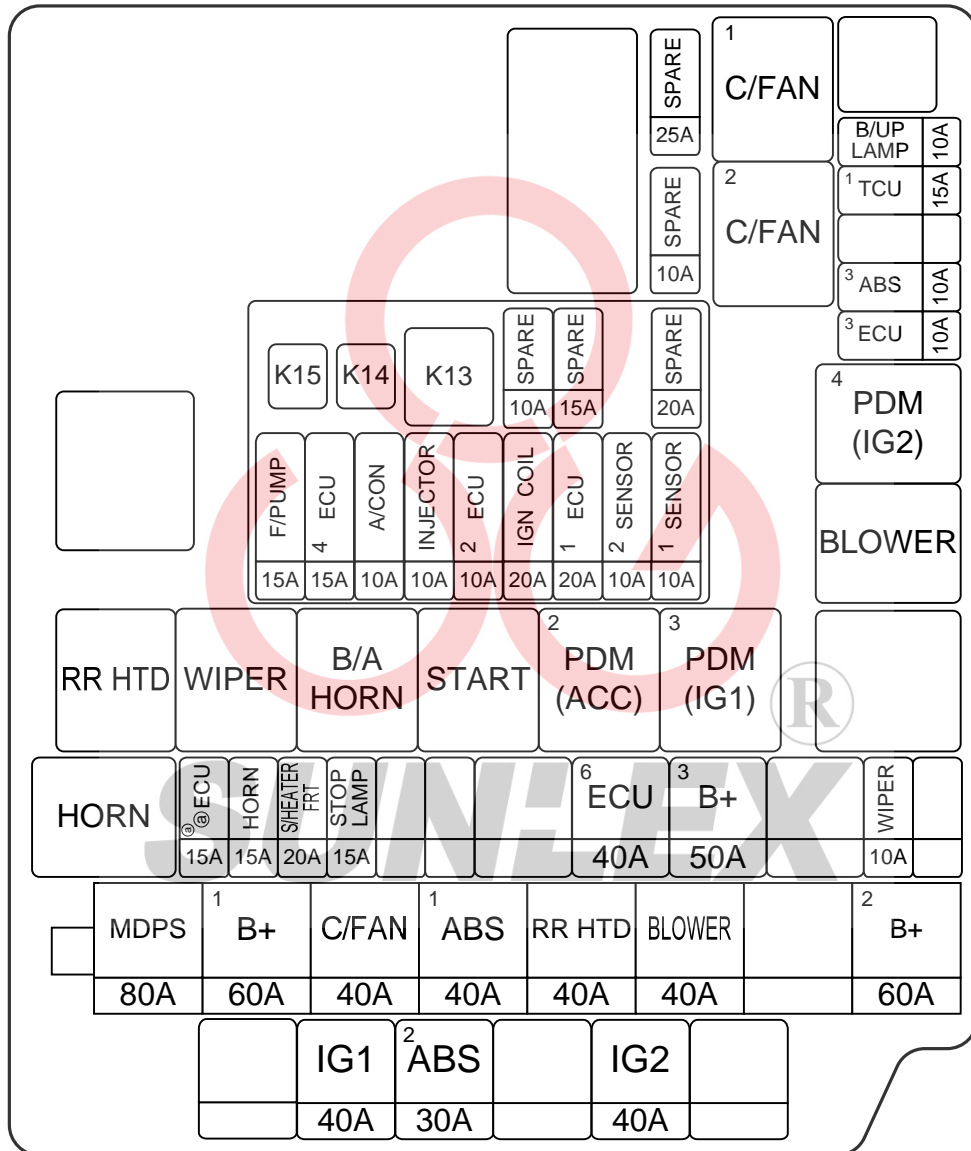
SPARE
25A
1 C/FAN
B/UP LAMP 10A
1 TCU 15A
SPARE
10A
2 C/FAN
3 ABS 10A
3 ECU 10A
K15 K14 K13
SPARE 10A
SPARE 15A
SPARE 20A
4 PDM (IG2)
F/PUMP 15A
4 ECU 15A
A/CON 10A
INJECTOR 10A
2 ECU 10A
IGN COIL 20A
1 ECU 20A
2 SENSOR 10A
1 SENSOR 10A
BLOWER
RR HTD
WIPER
B/A HORN
START
2 PDM (ACC)
3 PDM (IG1)
HORN
ⓐ ECU 15A
HORN 15A
S/HEATER FRT 20A
STOP LAMP 15A
6 ECU 40A
3 B+ 50A
WIPER 10A
SUNLEX
MDPS 80A
1 B+ 60A
C/FAN 40A
1 ABS 40A
RR HTD 40A
BLOWER 40A
2 B+ 60A
IG1 40A
2 ABS 30A
IG2 40A